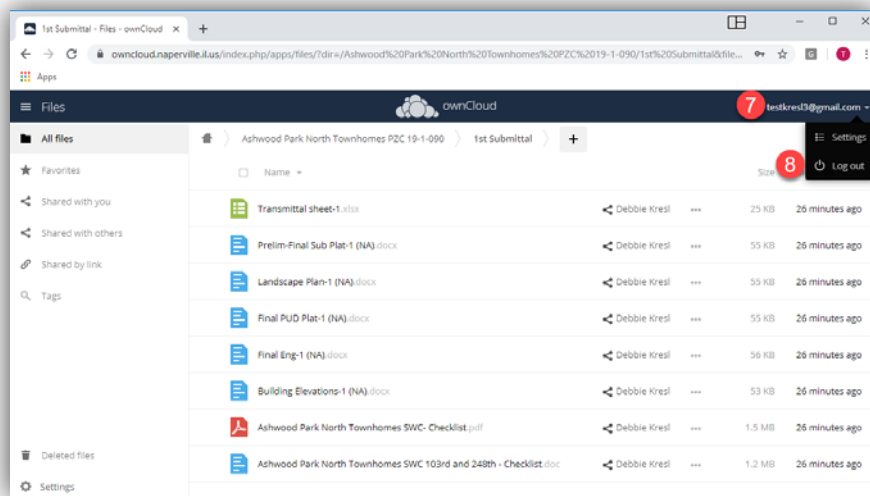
1st Submittal - Files - ownCloud ×

owncloud.naperville.il.us/index.php/apps/files/?dir=/Ashwood%20Park%20North%20Townhomes%20PZC%2019-1-090/1st%20Submittal&file...

Apps

Files

ownCloud

7 testkresl3@gmail.com

Settings

8 Log out

All files

Favorites

Shared with you

Shared with others

Shared by link

Tags

Deleted files

Settings

Ashwood Park North Townhomes PZC 19-1-090 1st Submittal +

Name Size

| | | | | |
|---|---|---|---|---|
| Transmittal sheet-1.xlsx | Debbie Kresl | ... | 25 KB | 26 minutes ago |
| Prelim-Final Sub Plat-1 (NA).docx | Debbie Kresl | ... | 55 KB | 26 minutes ago |
| Landscape Plan-1 (NA).docx | Debbie Kresl | ... | 55 KB | 26 minutes ago |
| Final PUD Plat-1 (NA).docx | Debbie Kresl | ... | 55 KB | 26 minutes ago |
| Final Eng-1 (NA).docx | Debbie Kresl | ... | 56 KB | 26 minutes ago |
| Building Elevations-1 (NA).docx | Debbie Kresl | ... | 53 KB | 26 minutes ago |
| Ashwood Park North Townhomes SWC- Checklist.pdf | Debbie Kresl | ... | 1.5 MB | 26 minutes ago |
| Ashwood Park North Townhomes SWC 103rd and 248th - Checklist.doc | Debbie Kresl | ... | 1.2 MB | 26 minutes ago |